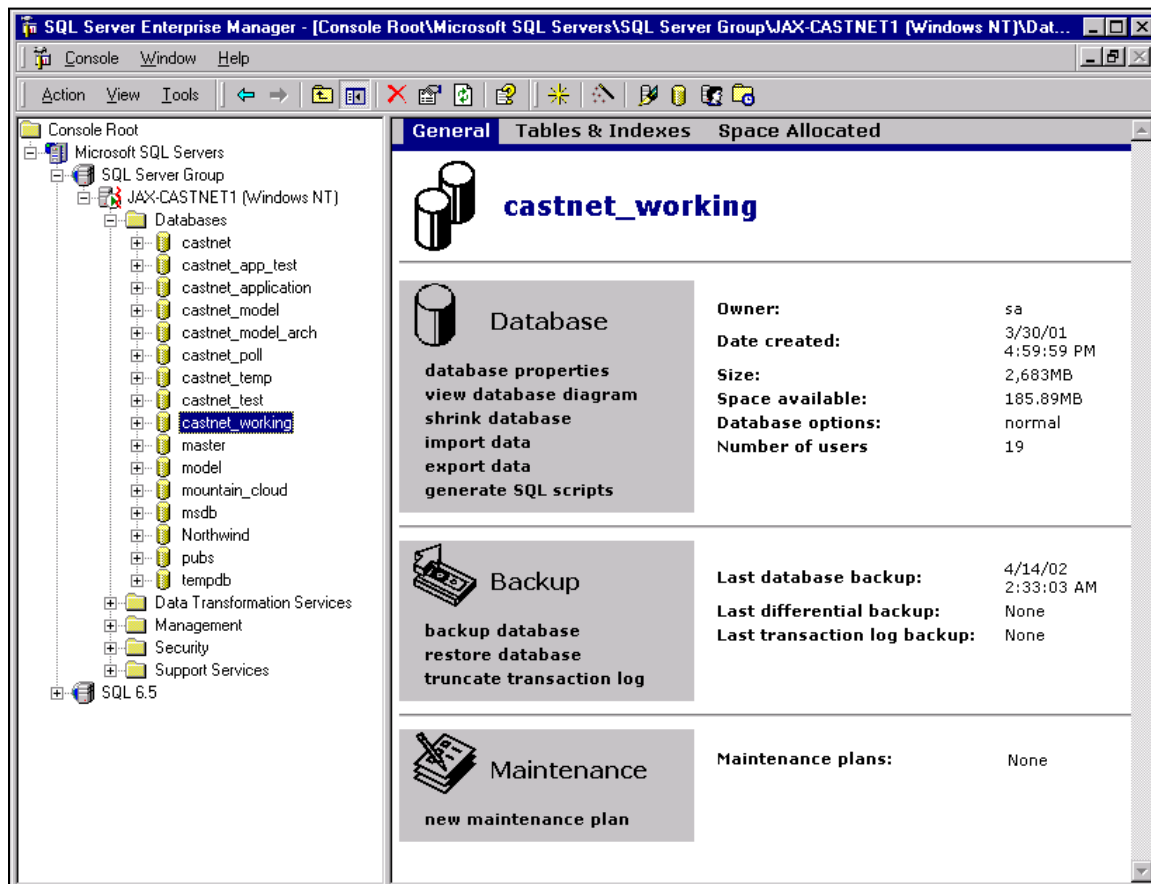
SQL Server Enterprise Manager - [Console Root\Microsoft SQL Servers\SQL Server Group\JAX-CASTNET1 (Windows NT)\Dat...

Console Window Help

Action View Tools

Console Root
Microsoft SQL Servers
SQL Server Group
JAX-CASTNET1 (Windows NT)
Databases
castnet
castnet_app_test
castnet_application
castnet_model
castnet_model_arch
castnet_poll
castnet_temp
castnet_test
castnet_working
master
model
mountain_cloud
msdb
Northwind
pubs
tempdb
Data Transformation Services
Management
Security
Support Services
SQL 6.5

General Tables & Indexes Space Allocated

castnet_working

Database

database properties
view database diagram
shrink database
import data
export data
generate SQL scripts

| | |
|---|---|
| Owner: | sa |
| Date created: | 3/30/01 4:59:59 PM |
| Size: | 2,683MB |
| Space available: | 185.89MB |
| Database options: | normal |
| Number of users | 19 |

Backup

backup database
restore database
truncate transaction log

| | |
|---|---|
| Last database backup: | 4/14/02 2:33:03 AM |
| Last differential backup: | None |
| Last transaction log backup: | None |

Maintenance

new maintenance plan

Maintenance plans: None